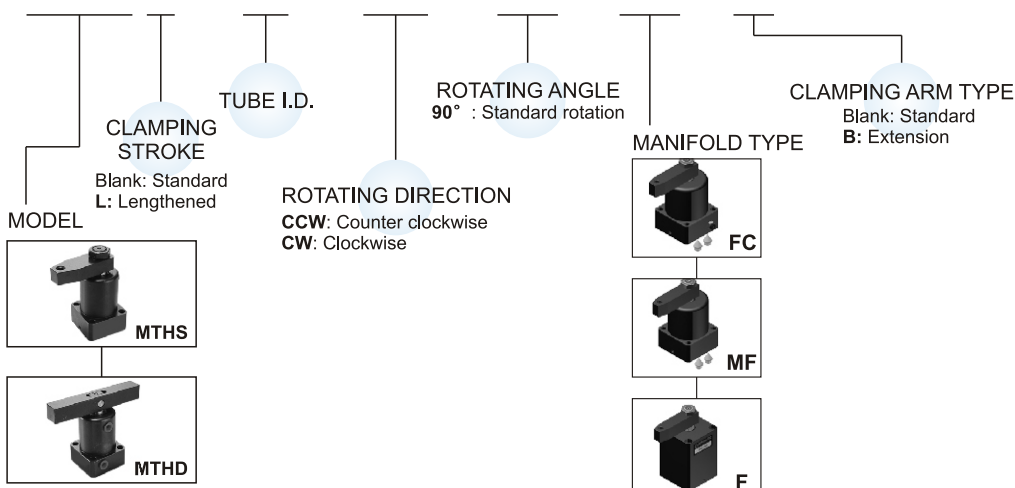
MODEL

MTHS

MTHD

CLAMPING STROKE
Blank: Standard
**L:** Lengthened

TUBE I.D.

ROTATING DIRECTION
**CCW**: Counter clockwise
**CW**: Clockwise

ROTATING ANGLE
**90°** : Standard rotation

MANIFOLD TYPE

FC

MF

F

CLAMPING ARM TYPE
Blank: Standard
**B:** Extension